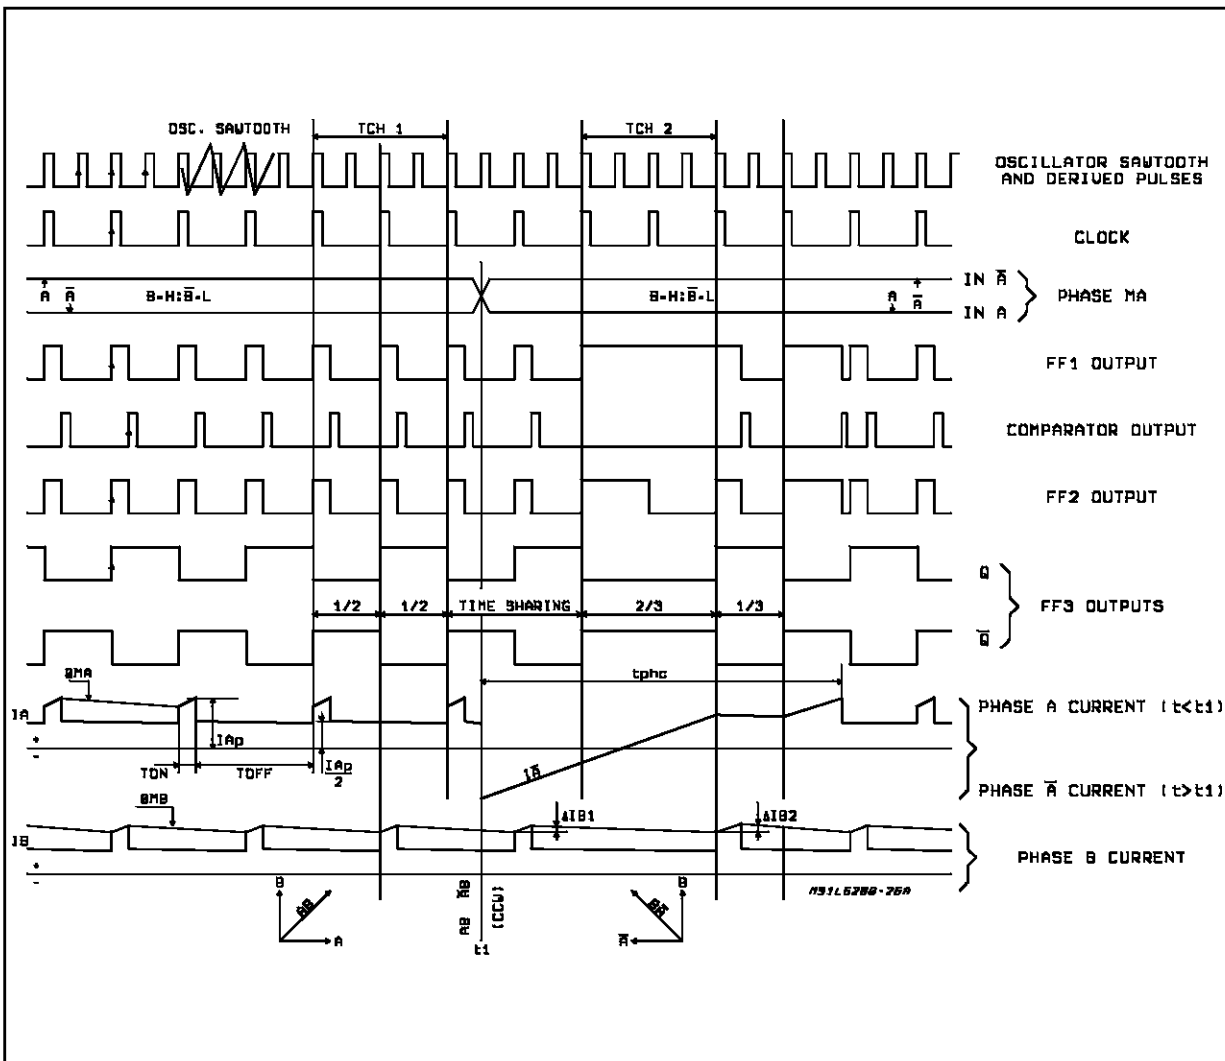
OSC. SAWTOOTH

TCH 1

TCH 2

OSCILLATOR SAWTOOTH AND DERIVED PULSES

CLOCK

$A$ $\bar{A}$ $B$-H:$\bar{B}$-L

$B$-H:$\bar{B}$-L

$A$ $\bar{A}$

IN $\bar{A}$

IN A

PHASE MA

FF1 OUTPUT

COMPARATOR OUTPUT

FF2 OUTPUT

Q

FF3 OUTPUTS

$\bar{Q}$

1/2 1/2 TIME SHARING 2/3 1/3

ΘMA

tphc

IA

IAp

TON TOFF

$\frac{IAp}{2}$

$I\bar{A}$

PHASE A CURRENT (t<t1)

PHASE $\bar{A}$ CURRENT (t>t1)

ΘMB

ΔIB1

ΔIB2

IB

PHASE B CURRENT

B

AB

A

$\bar{A}B$

AB

(CCW)

t1

$\bar{A}B$

B

$\bar{A}$

M91L6288-76A